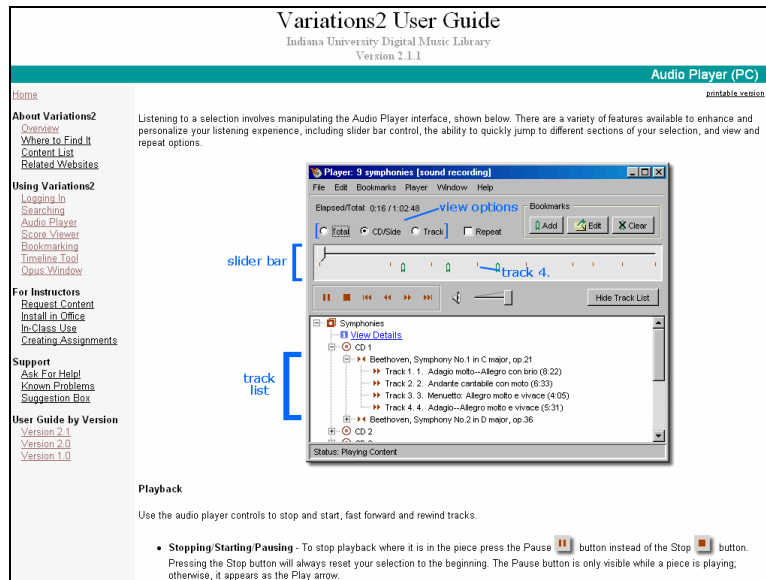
Variations2 User Guide
Indiana University Digital Music Library
Version 2.1.1

Audio Player (PC)

Home

printable version

About Variations2
Overview
Where to Find It
Content List
Related Websites

Using Variations2
Logging In
Searching
Audio Player
Score Viewer
Bookmarking
Timeline Tool
Opus Window

For Instructors
Request Content
Install in Office
In-Class Use
Creating Assignments

Support
Ask For Help!
Known Problems
Suggestion Box

User Guide by Version
Version 2.1
Version 2.0
Version 1.0

Listening to a selection involves manipulating the Audio Player interface, shown below. There are a variety of features available to enhance and personalize your listening experience, including slider bar control, the ability to quickly jump to different sections of your selection, and view and repeat options.

Player: 9 symphonies [sound recording]
File Edit Bookmarks Player Window Help
Elapsed/Total: 0:16 / 1:02:48
view options
Bookmarks
Total CD/Side Track Repeat
Add Edit Clear
slider bar
track 4.
Hide Track List
Symphonies
View Details
CD 1
Beethoven, Symphony No.1 in C major, op.21
Track 1. 1. Adagio molto--Allegro con brio (8:22)
Track 2. 2. Andante cantabile con moto (6:33)
Track 3. 3. Menuetto: Allegro molto e vivace (4:05)
Track 4. 4. Adagio--Allegro molto e vivace (5:31)
Beethoven, Symphony No.2 in D major, op.36
CD 2
track list
Status: Playing Content

Playback

Use the audio player controls to stop and start, fast forward and rewind tracks.

• Stopping/Starting/Pausing - To stop playback where it is in the piece press the Pause button instead of the Stop button. Pressing the Stop button will always reset your selection to the beginning. The Pause button is only visible while a piece is playing; otherwise, it appears as the Play arrow.